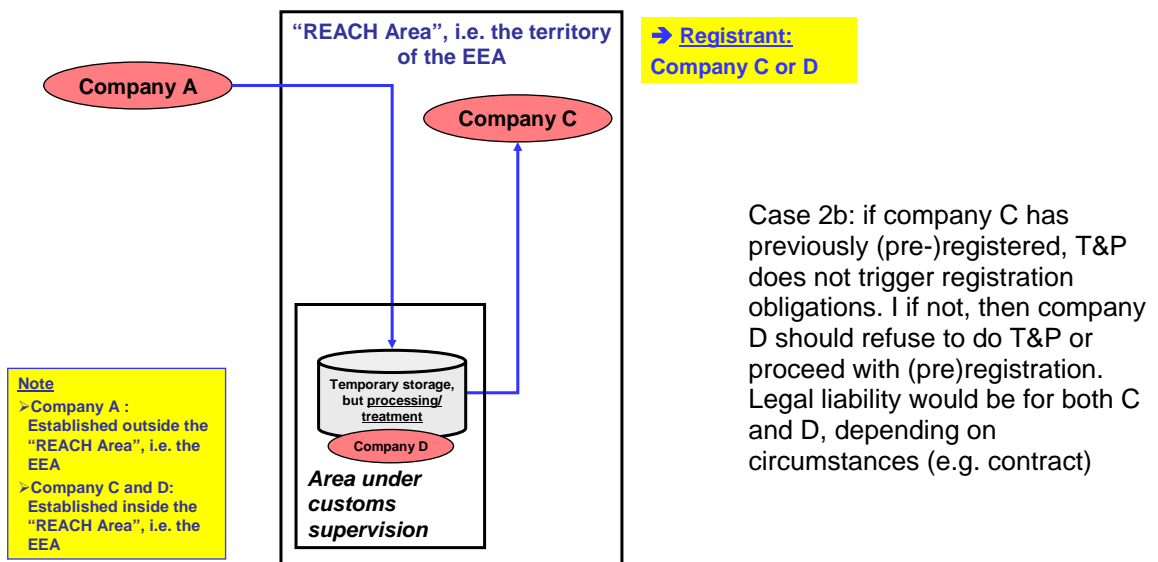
"REACH Area", i.e. the territory of the EEA

➔ Registrant:
Company C or D

Company A

Company C

Temporary storage, but processing/ treatment

Company D

Area under customs supervision

Note
➢Company A : Established outside the "REACH Area", i.e. the EEA
➢Company C and D: Established inside the "REACH Area", i.e. the EEA

Case 2b: if company C has previously (pre-)registered, T&P does not trigger registration obligations. I if not, then company D should refuse to do T&P or proceed with (pre)registration. Legal liability would be for both C and D, depending on circumstances (e.g. contract)